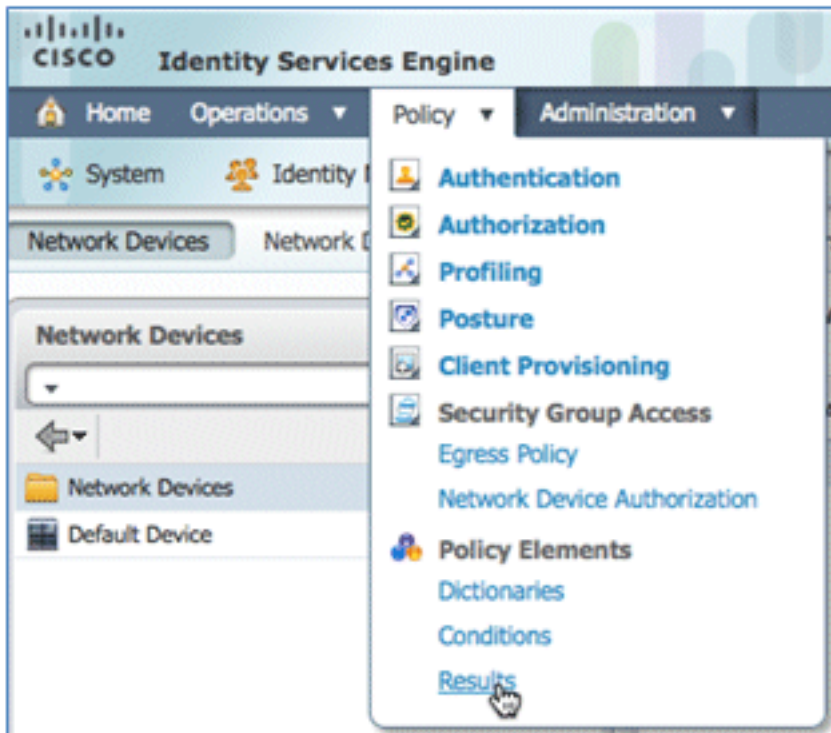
cisco Identity Services Engine

Home Operations ▼ Policy ▼ Administration ▼

System Identity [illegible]

Network Devices Network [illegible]

Network Devices

Network Devices

Default Device

Authentication
Authorization
Profiling
Posture
Client Provisioning
Security Group Access
Egress Policy
Network Device Authorization
Policy Elements
Dictionaries
Conditions
Results